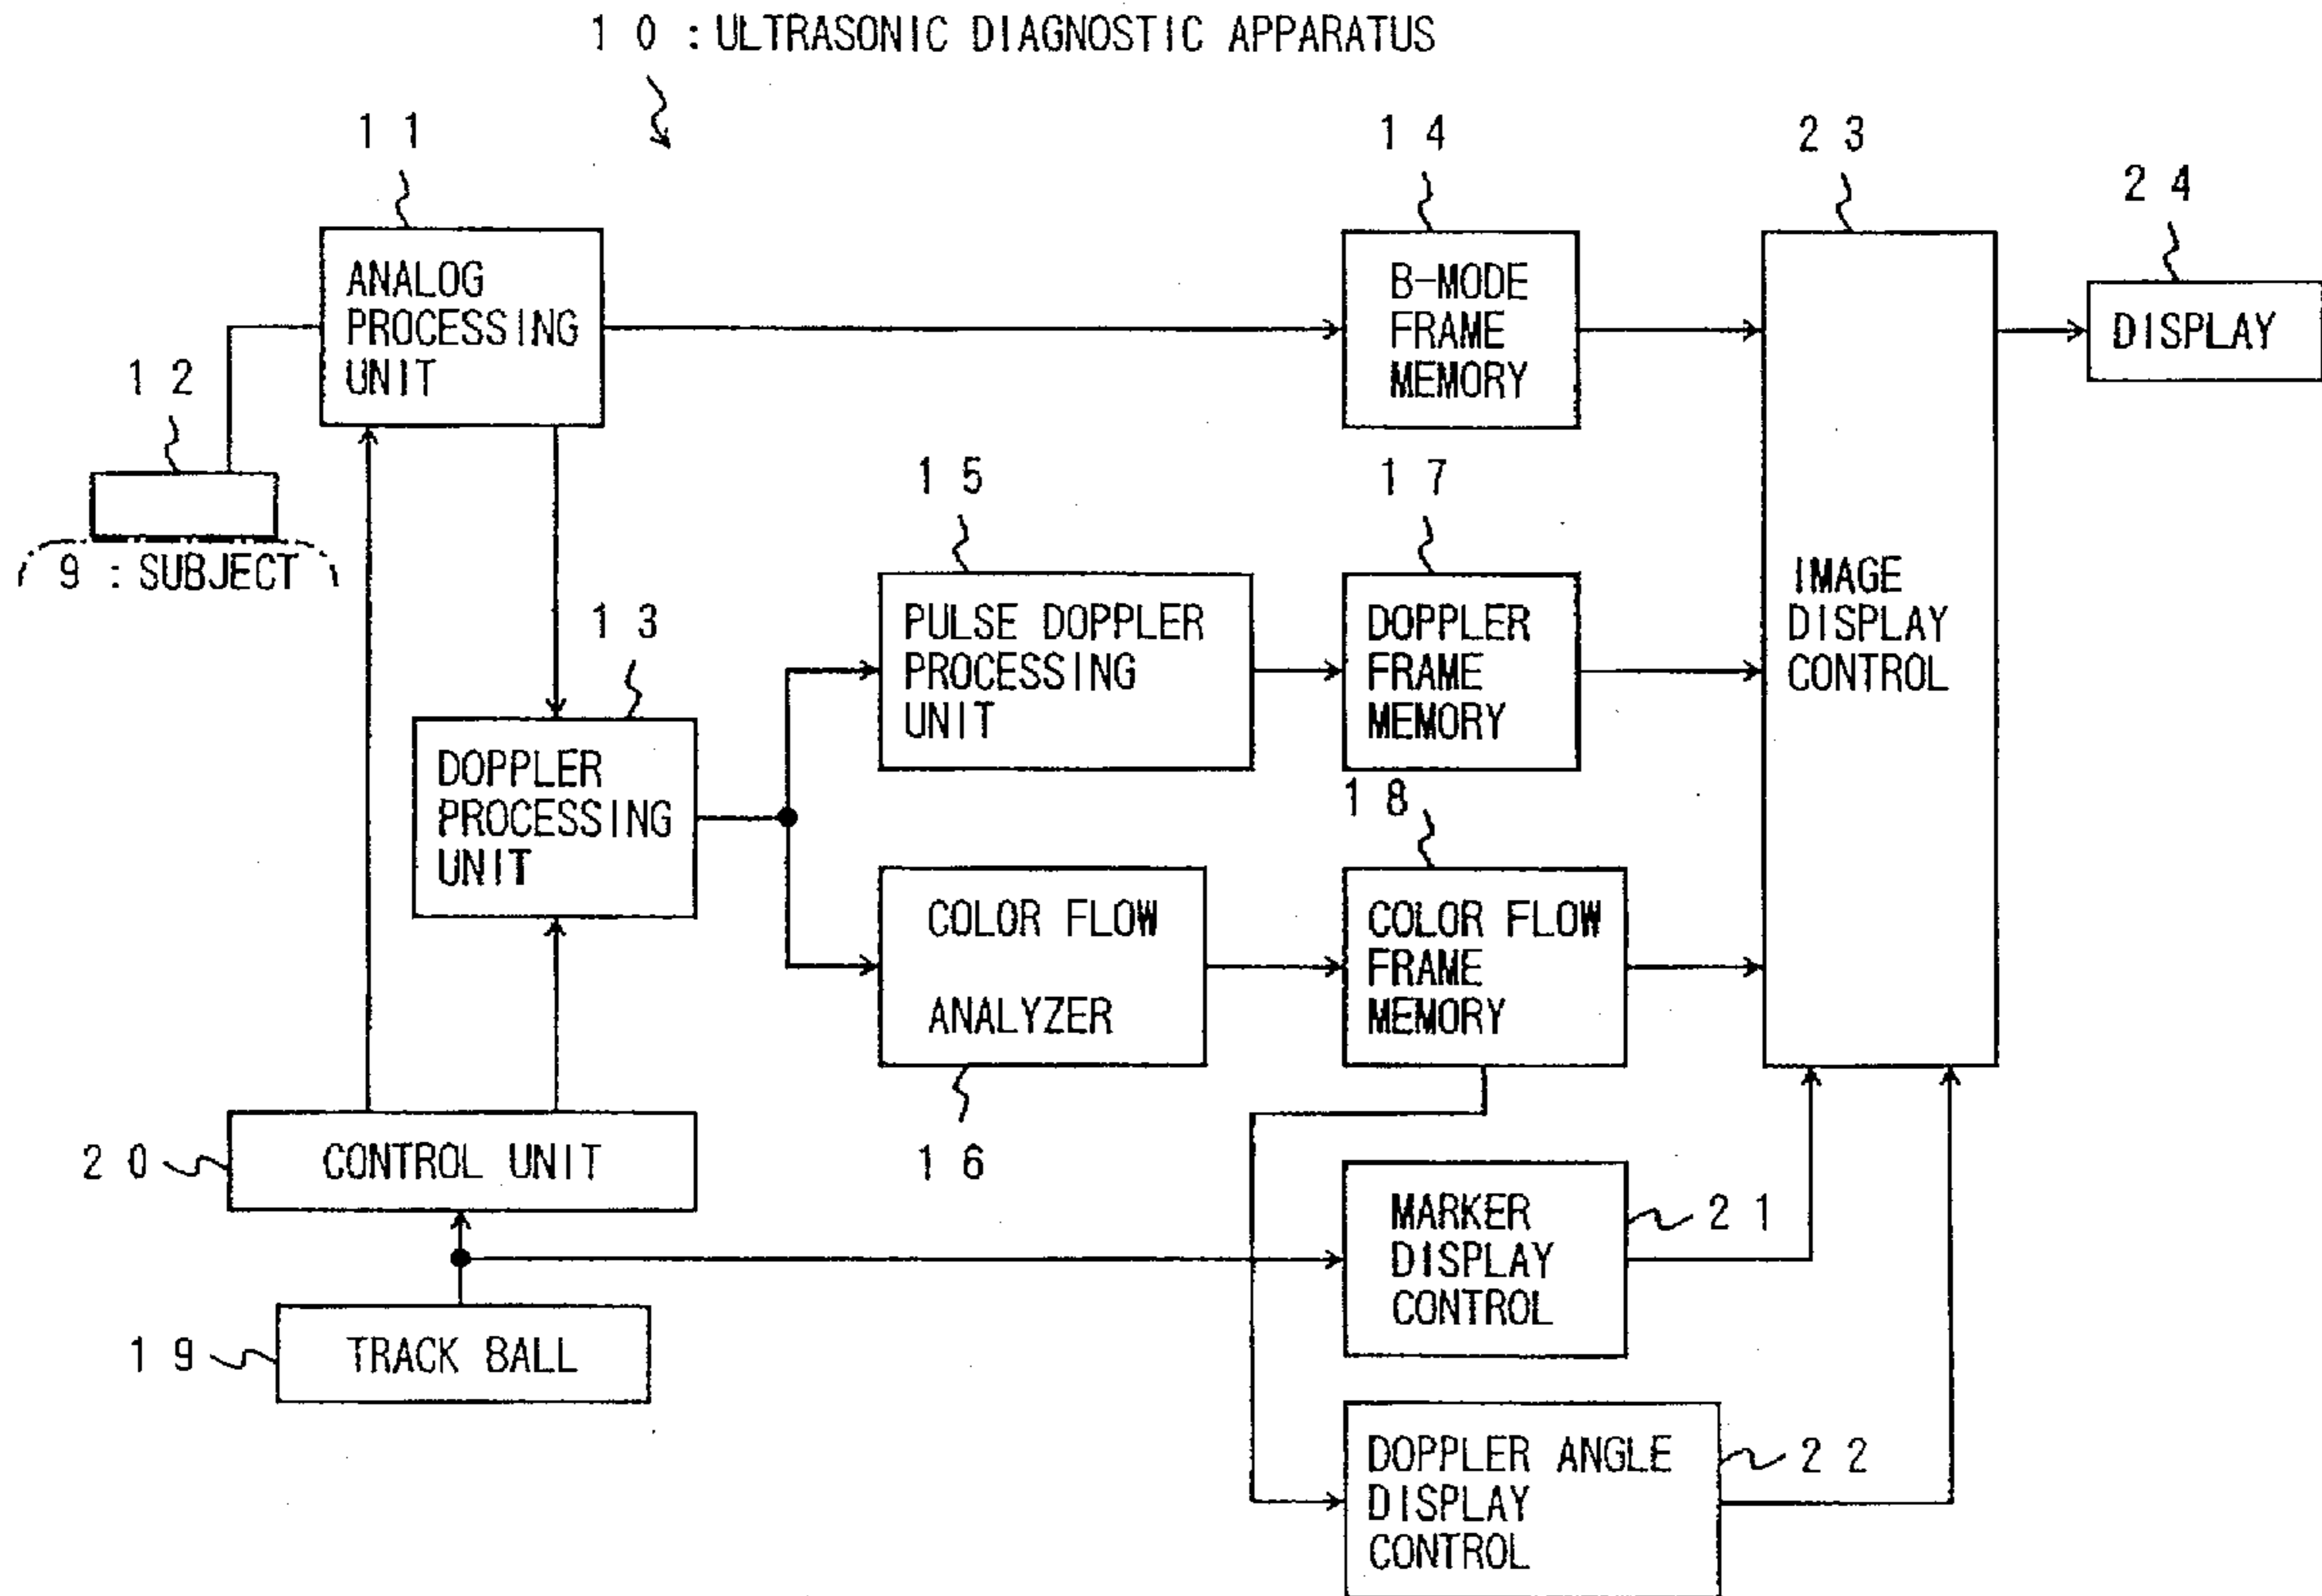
10 : ULTRASONIC DIAGNOSTIC APPARATUS

11

ANALOG PROCESSING UNIT

12

9 : SUBJECT

14

B-MODE FRAME MEMORY

23

24

DISPLAY

15

PULSE DOPPLER PROCESSING UNIT

17

DOPPLER FRAME MEMORY

IMAGE DISPLAY CONTROL

13

DOPPLER PROCESSING UNIT

18

COLOR FLOW ANALYZER

COLOR FLOW FRAME MEMORY

16

20

CONTROL UNIT

MARKER DISPLAY CONTROL

21

19

TRACK BALL

DOPPLER ANGLE DISPLAY CONTROL

22